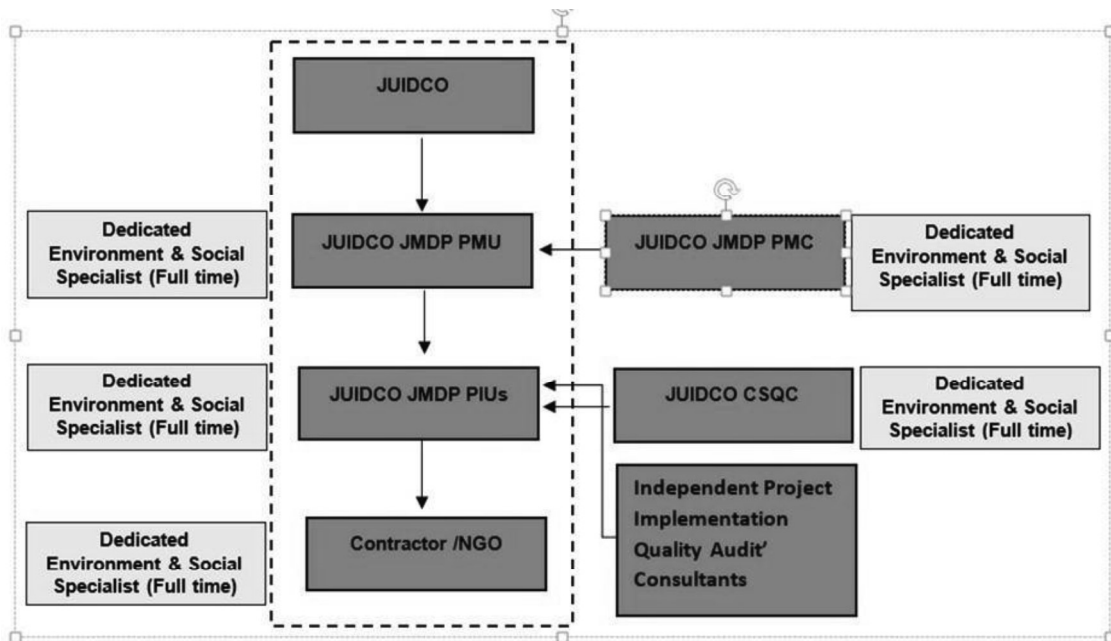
JUIDCO

Dedicated Environment & Social Specialist (Full time)

JUIDCO JMDP PMU

JUIDCO JMDP PMC

Dedicated Environment & Social Specialist (Full time)

Dedicated Environment & Social Specialist (Full time)

JUIDCO JMDP PIUs

JUIDCO CSQC

Dedicated Environment & Social Specialist (Full time)

Independent Project Implementation Quality Audit' Consultants

Dedicated Environment & Social Specialist (Full time)

Contractor /NGO